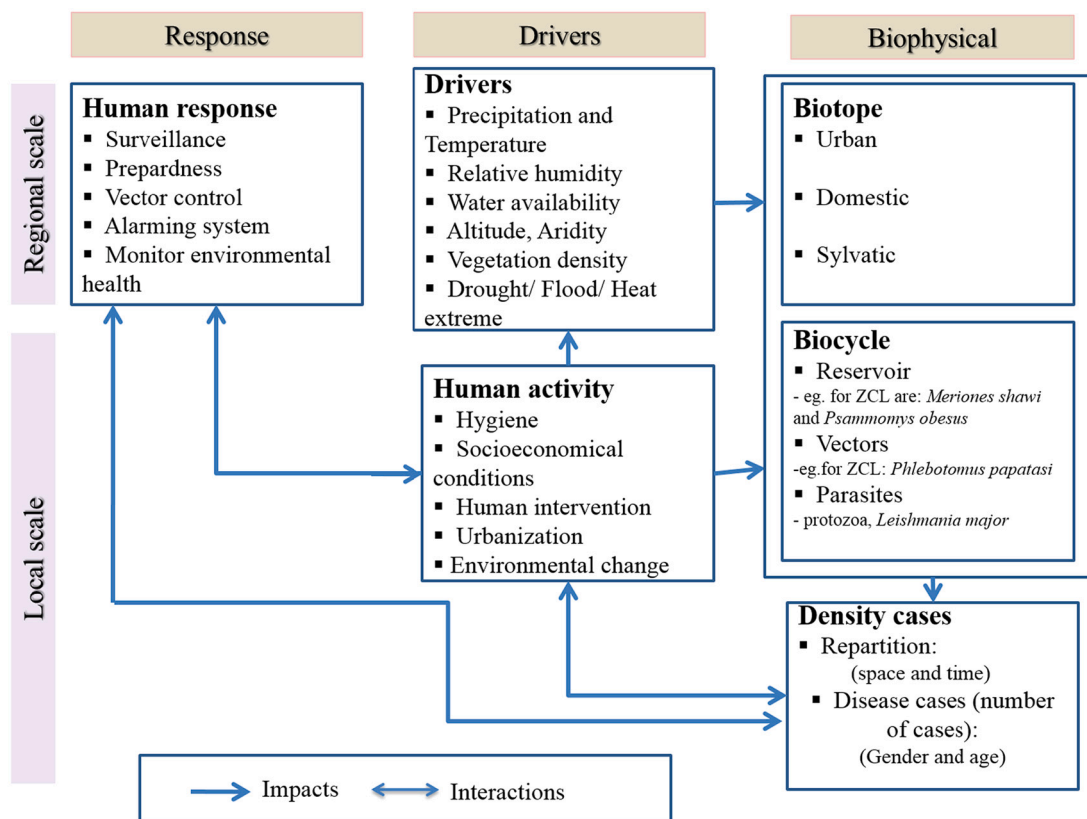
Response

Drivers

Biophysical

Regional scale

Local scale

Human response
▪ Surveillance
▪ Prepardness
▪ Vector control
▪ Alarming system
▪ Monitor environmental health

Drivers
▪ Precipitation and Temperature
▪ Relative humidity
▪ Water availability
▪ Altitude, Aridity
▪ Vegetation density
▪ Drought/ Flood/ Heat extreme

Biotope
▪ Urban
▪ Domestic
▪ Sylvatic

Human activity
▪ Hygiene
▪ Socioeconomical conditions
▪ Human intervention
▪ Urbanization
▪ Environmental change

Biocycle
▪ Reservoir
- eg. for ZCL are: *Meriones shawi* and *Psammomys obesus*
▪ Vectors
-eg.for ZCL: *Phlebotomus papatasi*
▪ Parasites
- protozoa, *Leishmania major*

Density cases
▪ Repartition: (space and time)
▪ Disease cases (number of cases): (Gender and age)

Impacts Interactions